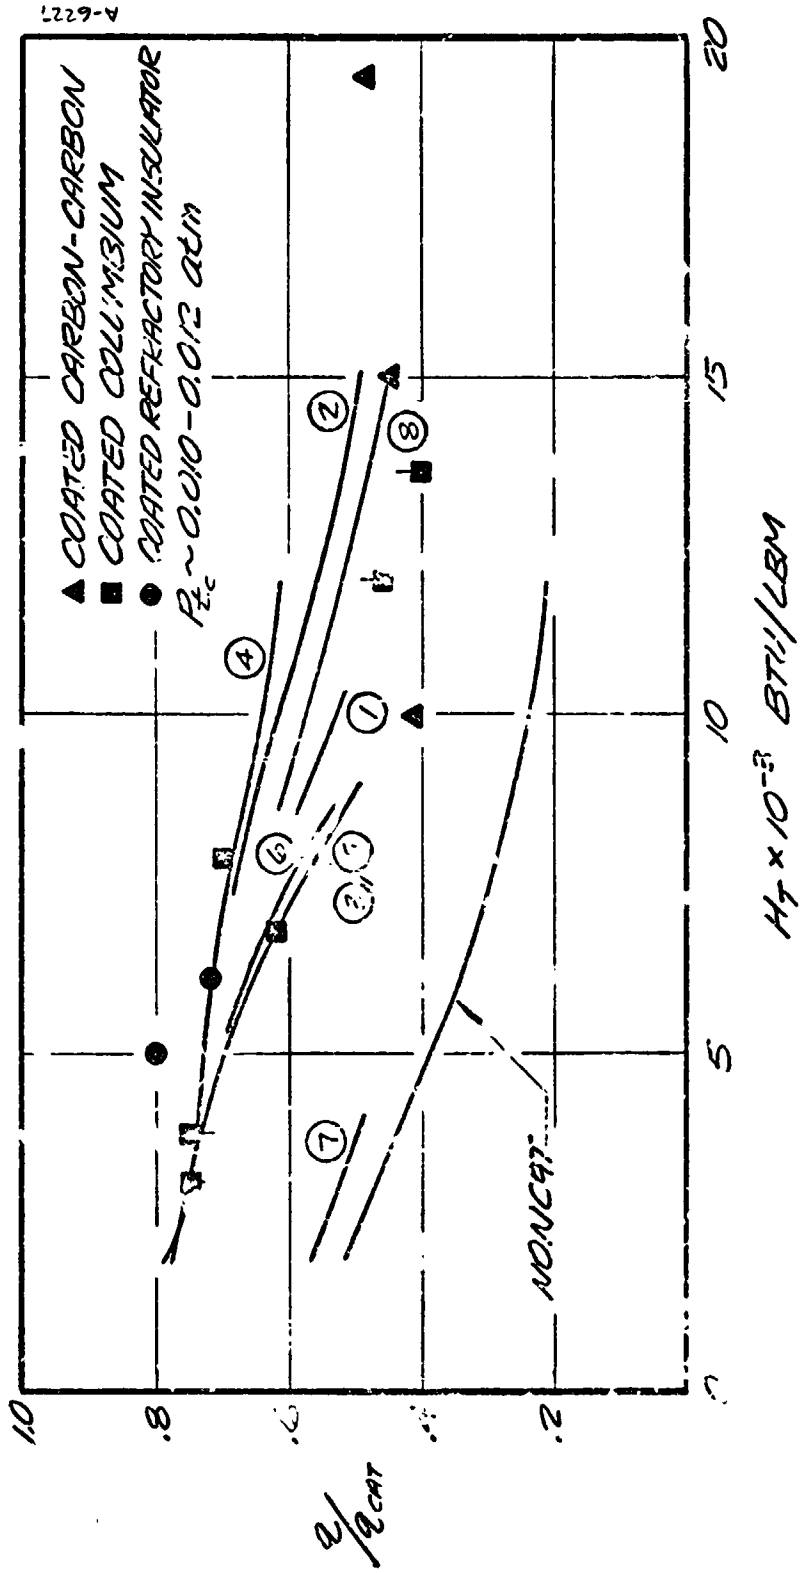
A-6227

▲ COATED CARBON-CARBON
■ COATED COLUMBIUM
● COATED REFRACTORY INSULATOR
$P_{t_2}\sim0.010-0.012$ atm

1.0
.8
.6
.4
.2
0

$q/q_{CAT}$

0
5
10
15
20

$H_T\times10^{-3}$ BTU/LBM

②
④
①
⑧
⑥
⑦
③
⑦
NONCAT